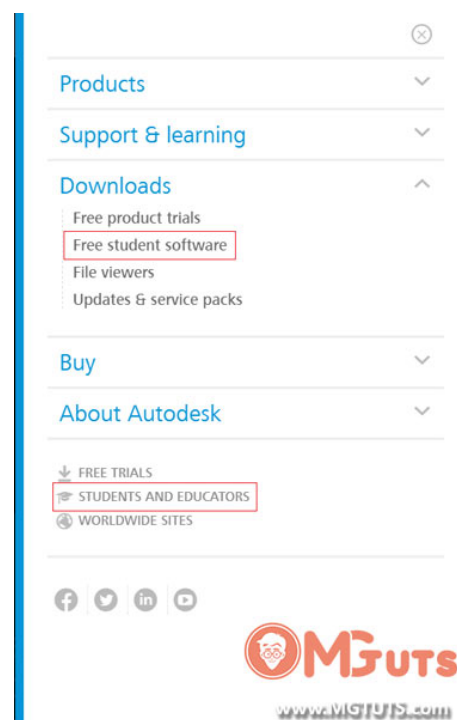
Products

Support & learning

Downloads

Free product trials
Free student software
File viewers
Updates & service packs

Buy

About Autodesk

FREE TRIALS
STUDENTS AND EDUCATORS
WORLDWIDE SITES

OMGTUTS
www.MGTUTS.com